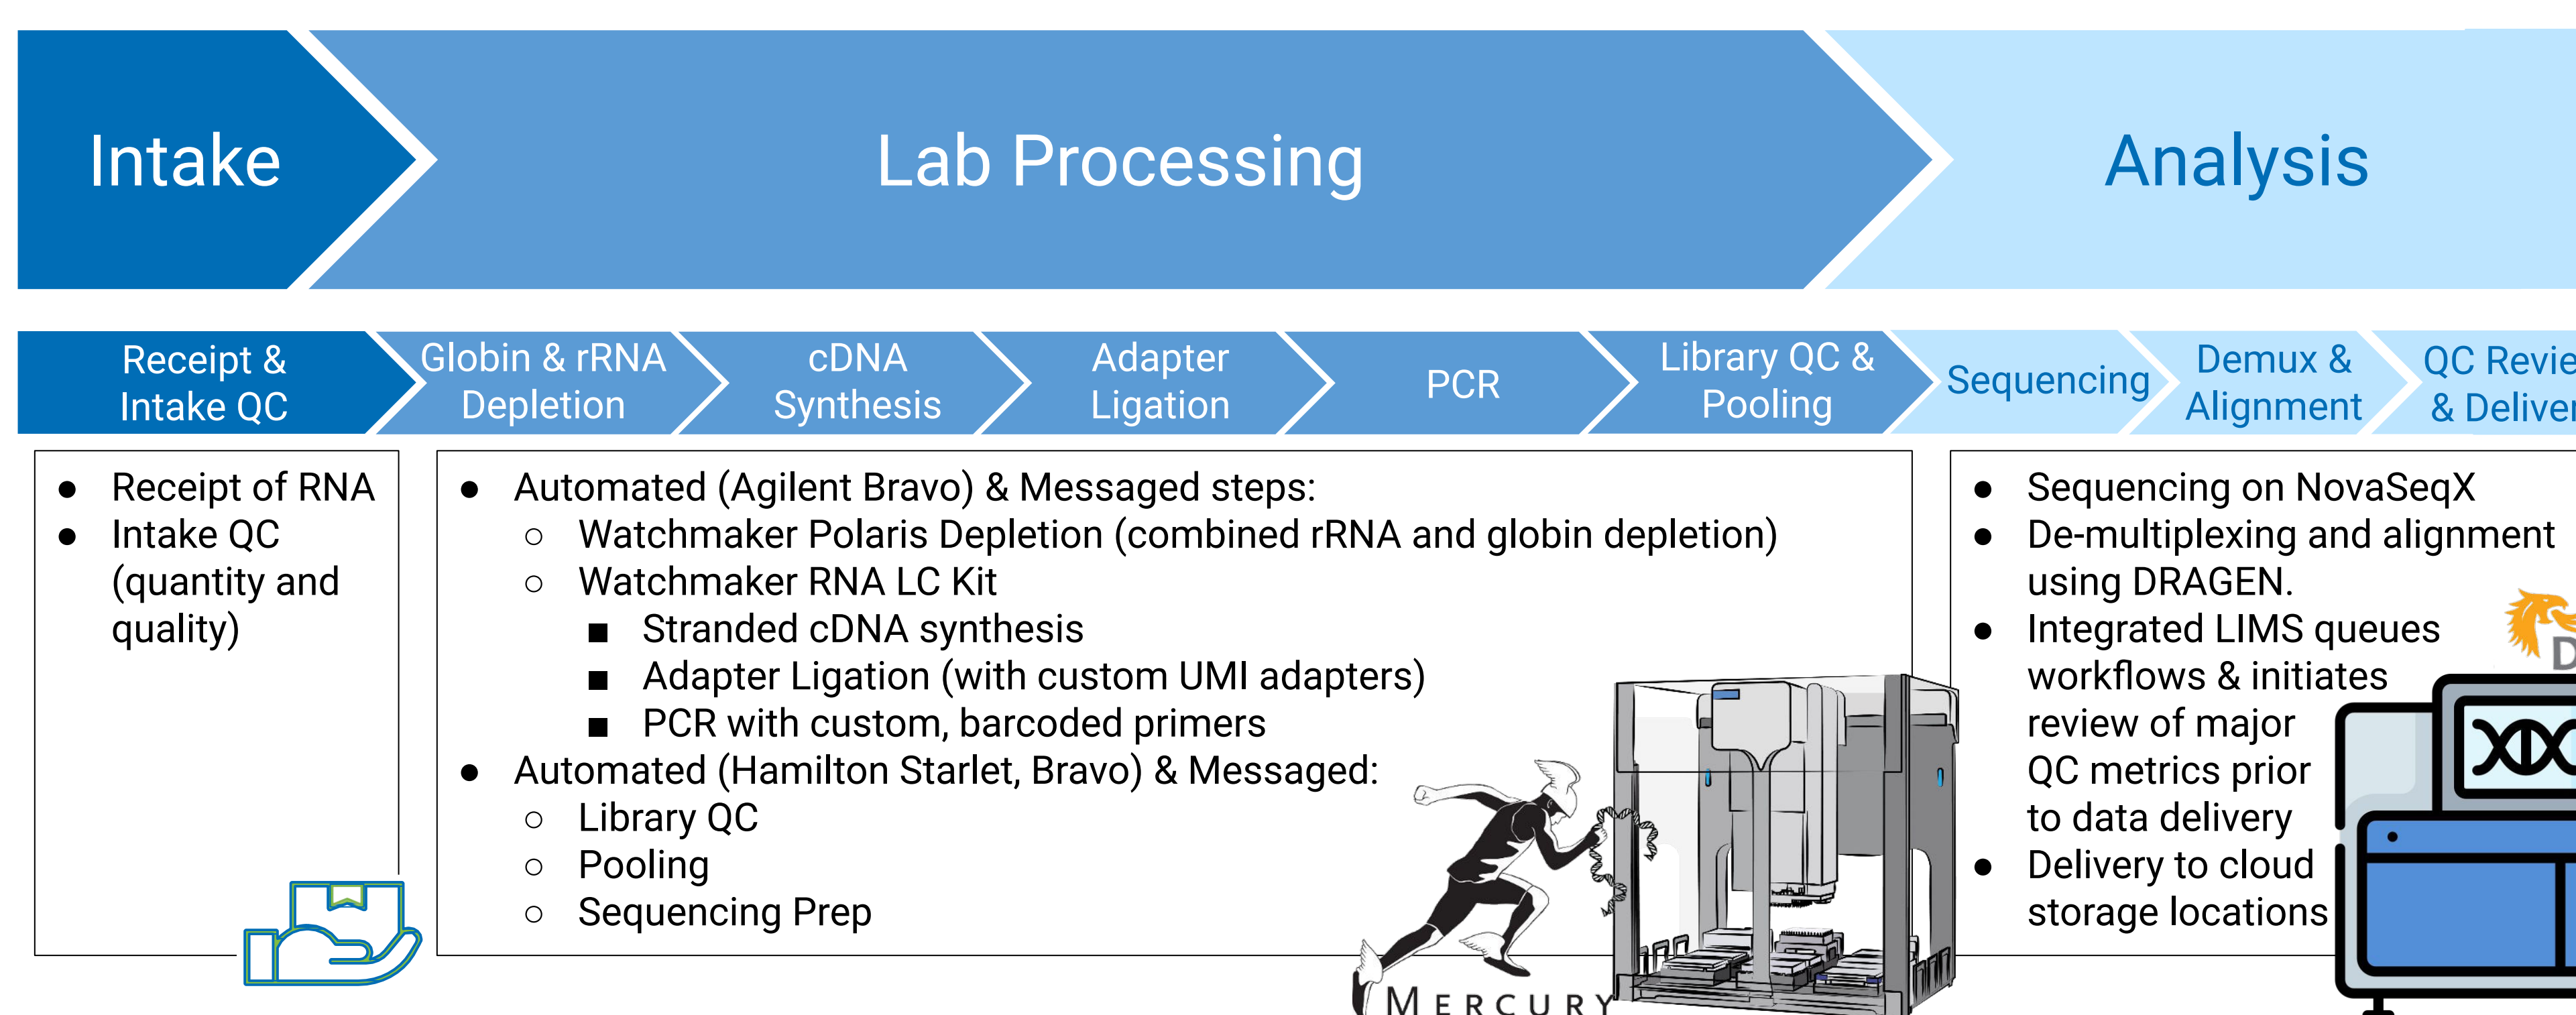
Intake

Lab Processing

Analysis

Receipt & Intake QC

Globin & rRNA Depletion

cDNA Synthesis

Adapter Ligation

PCR

Library QC & Pooling

Sequencing

Demux & Alignment

QC Revie & Delive

- Receipt of RNA
- Intake QC (quantity and quality)

- Automated (Agilent Bravo) & Messaged steps:
  - Watchmaker Polaris Depletion (combined rRNA and globin depletion)
  - Watchmaker RNA LC Kit
    - Stranded cDNA synthesis
    - Adapter Ligation (with custom UMI adapters)
    - PCR with custom, barcoded primers
- Automated (Hamilton Starlet, Bravo) & Messaged:
  - Library QC
  - Pooling
  - Sequencing Prep

MERCURY

- Sequencing on NovaSeqX
- De-multiplexing and alignment using DRAGEN.
- Integrated LIMS queues workflows & initiates review of major QC metrics prior to data delivery
- Delivery to cloud storage locations

D